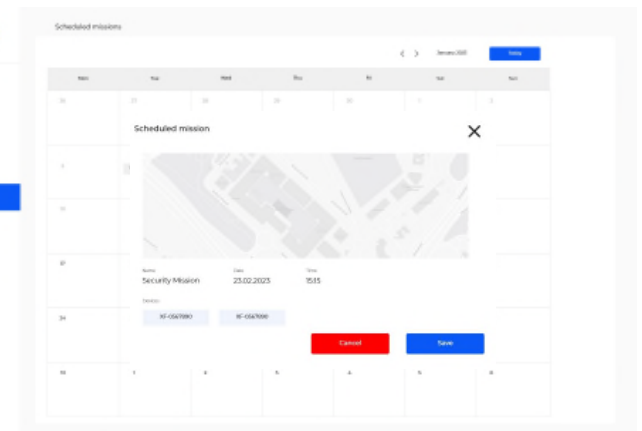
Scheduled missions

< > January 2023 Today

| Mon | Tue | Wed | Thu | Fri | Sat | Sun |
|---|---|---|---|---|---|---|
| 26 | 27 | 28 | 29 | 30 | 1 | 2 |
| 3 | | | | | | |
| 10 | | | | | | |
| 17 | | | | | | |
| 24 | | | | | | |
| 31 | 1 | 2 | 3 | 4 | 5 | 6 |

Scheduled mission

Name
Security Mission

Date
23.02.2023

Time
15:35

Devices
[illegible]

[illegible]

Cancel

Save